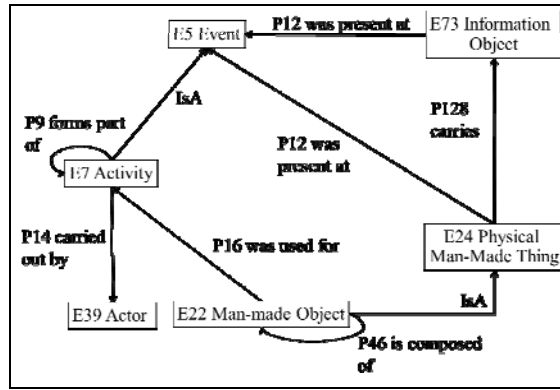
E5 Event

P12 was present at

E73 Information Object

IsA

P9 forms part of

E7 Activity

P128 carries

P12 was present at

P14 carried out by

P16 was used for

E24 Physical Man-Made Thing

E39 Actor

E22 Man-made Object

IsA

P46 is composed of